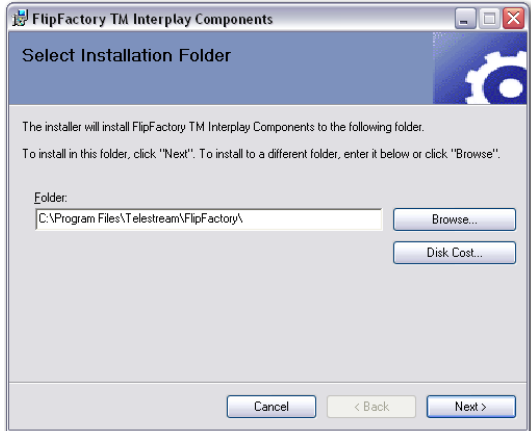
FlipFactory TM Interplay Components

Select Installation Folder

The installer will install FlipFactory TM Interplay Components to the following folder.

To install in this folder, click "Next". To install to a different folder, enter it below or click "Browse".

Folder:
C:\Program Files\Telestream\FlipFactory\

Browse...

Disk Cost...

Cancel
< Back
Next >